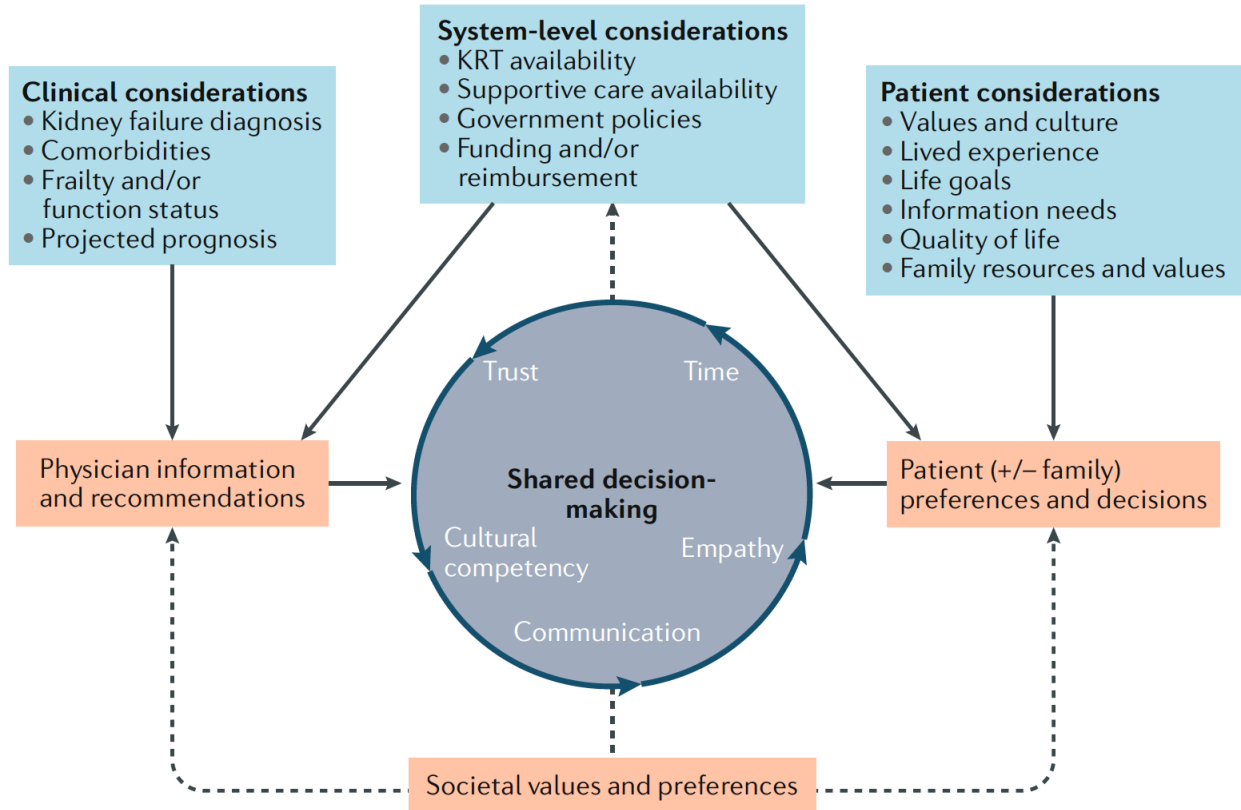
System-level considerations
• KRT availability
• Supportive care availability
• Government policies
• Funding and/or reimbursement

Clinical considerations
• Kidney failure diagnosis
• Comorbidities
• Frailty and/or function status
• Projected prognosis

Patient considerations
• Values and culture
• Lived experience
• Life goals
• Information needs
• Quality of life
• Family resources and values

Trust
Time

Physician information and recommendations

Shared decision-making

Patient (+/– family) preferences and decisions

Cultural competency
Empathy
Communication

Societal values and preferences